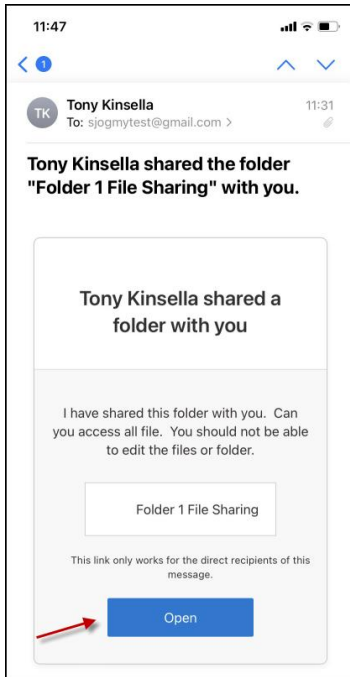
11:47

1

TK Tony Kinsella 11:31
To: sjogmytest@gmail.com >

Tony Kinsella shared the folder "Folder 1 File Sharing" with you.

Tony Kinsella shared a folder with you

I have shared this folder with you. Can you access all file. You should not be able to edit the files or folder.

Folder 1 File Sharing

This link only works for the direct recipients of this message.

Open